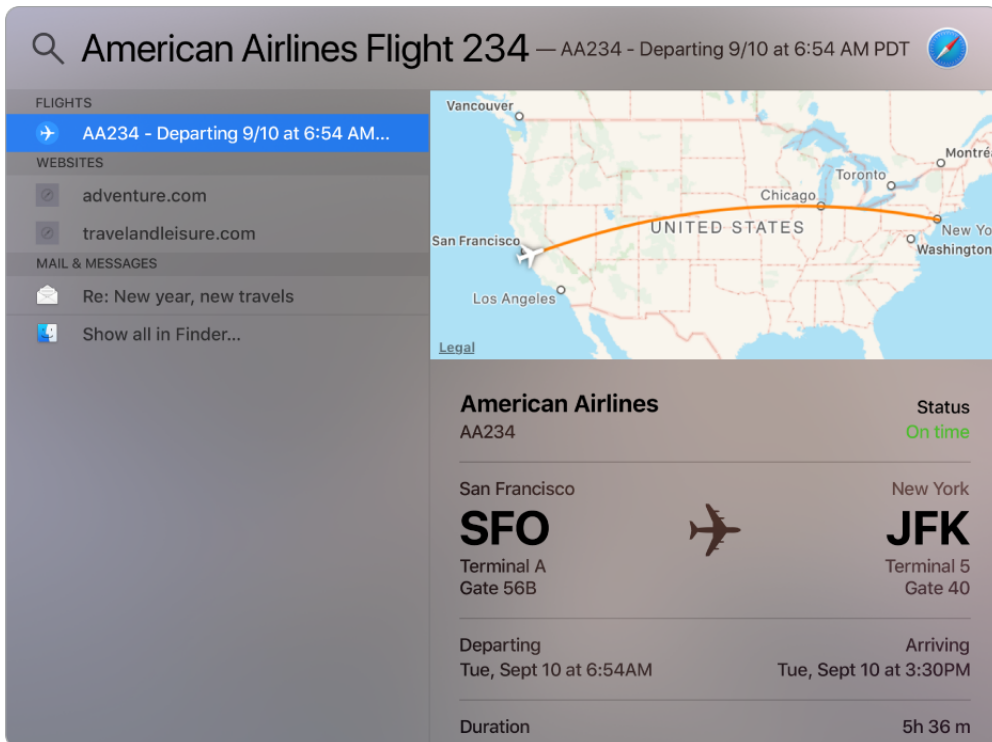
American Airlines Flight 234 — AA234 - Departing 9/10 at 6:54 AM PDT

FLIGHTS
AA234 - Departing 9/10 at 6:54 AM...
WEBSITES
adventure.com
travelandleisure.com
MAIL & MESSAGES
Re: New year, new travels
Show all in Finder...

Vancouver
Montré
Toronto
Chicago
UNITED STATES
New Yo
Washington
San Francisco
Los Angeles
Legal

American Airlines
AA234
Status
On time

San Francisco
SFO
Terminal A
Gate 56B

New York
JFK
Terminal 5
Gate 40

Departing
Tue, Sept 10 at 6:54AM
Arriving
Tue, Sept 10 at 3:30PM

Duration
5h 36 m